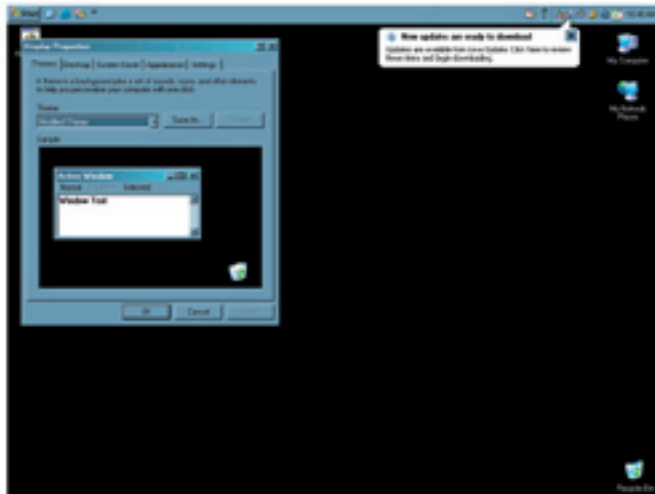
Display Properties

Themes | Desktop | Screen Saver | Appearance | Settings

A theme is a background plus a set of sounds, icons, and other elements to help you personalize your computer with one click.

Theme:

Modified Theme

Save As...

Delete

Sample:

Active Window

Normal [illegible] Selected

Window Text

OK

Cancel

Apply

New updates are ready to download

Updates are available from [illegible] Update. Click here to review these items and begin downloading.

My Computer

My Network Places

Recycle Bin